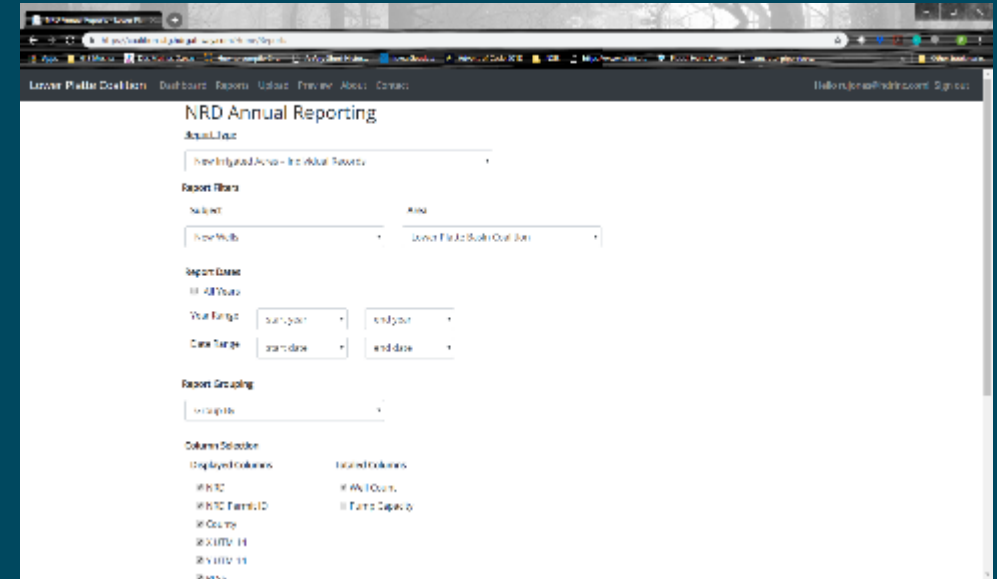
Lower Platte Coalition Dashboard Reports Upload Preview About Contact

Hello rjones@nrdinc.com! Sign out

NRD Annual Reporting

Report Type

New Irrigated Acres - Individual Records

Report Filters

Subject

Area

New Wells

Lower Platte Basin Coalition

Report Dates

All Years

Year Range start year end year

Date Range start date end date

Report Grouping

No Grouping

Column Selection

Displayed Columns

Totaled Columns

NRD

Well Count

NRD Permit ID

Pump Capacity

County

X UTM 14

Y UTM 14

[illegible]